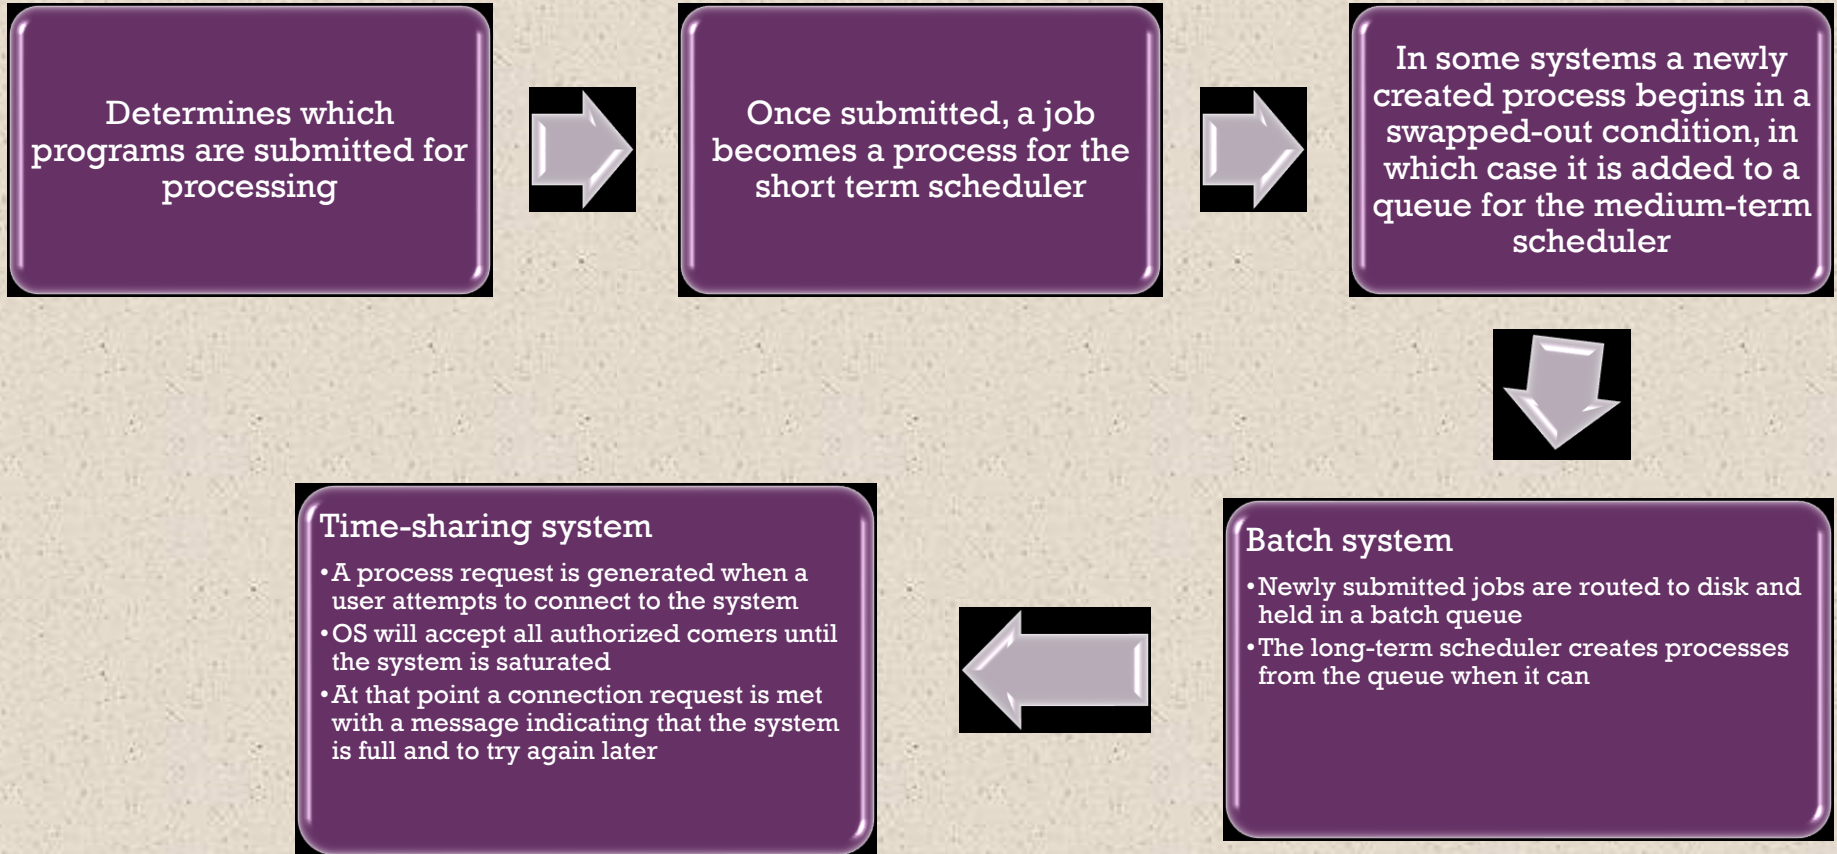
Determines which programs are submitted for processing

Once submitted, a job becomes a process for the short term scheduler

In some systems a newly created process begins in a swapped-out condition, in which case it is added to a queue for the medium-term scheduler

Batch system
•Newly submitted jobs are routed to disk and held in a batch queue
•The long-term scheduler creates processes from the queue when it can

Time-sharing system
•A process request is generated when a user attempts to connect to the system
•OS will accept all authorized comers until the system is saturated
•At that point a connection request is met with a message indicating that the system is full and to try again later